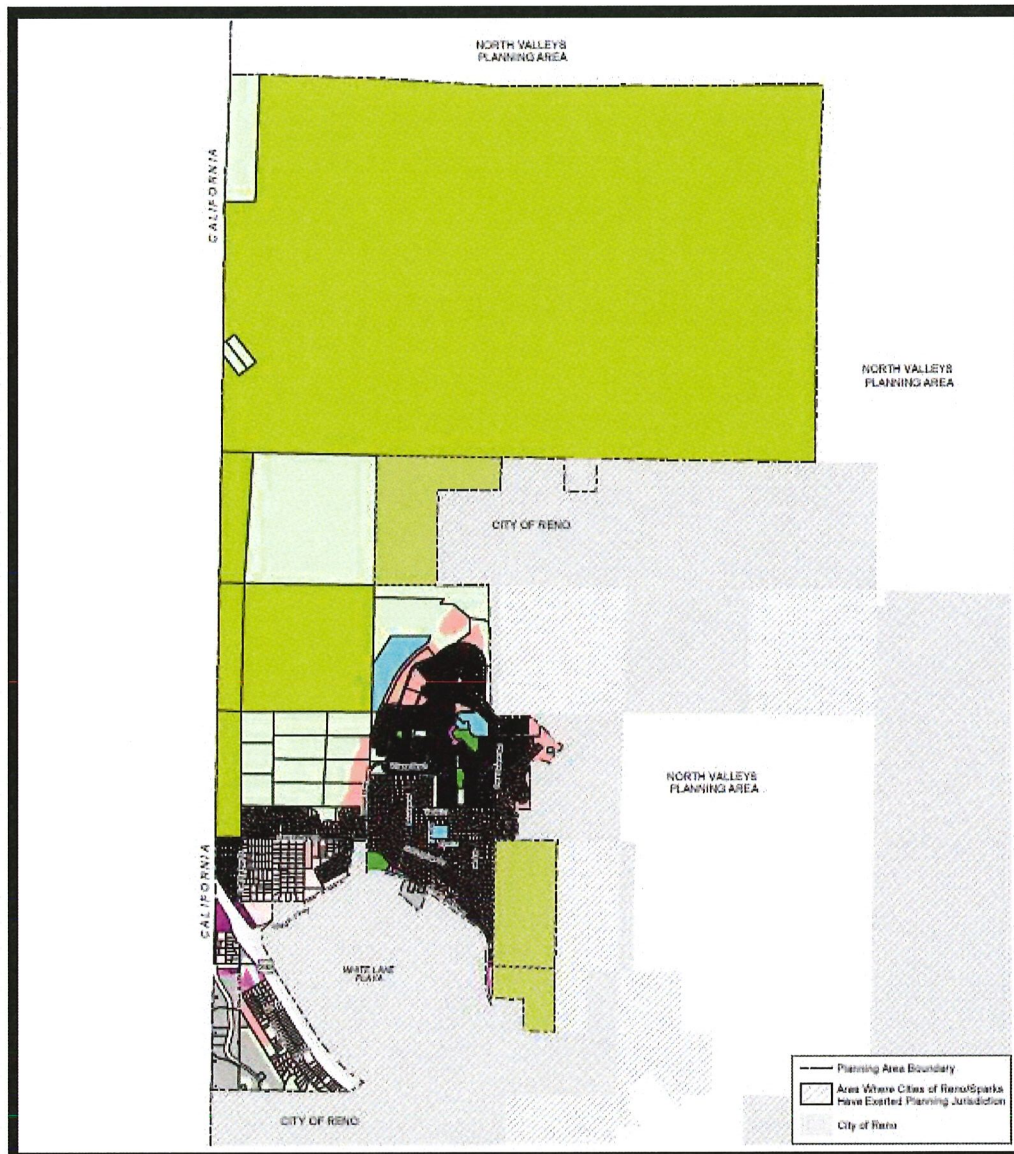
NORTH VALLEYS PLANNING AREA

CALIFORNIA

NORTH VALLEYS PLANNING AREA

CITY OF RENO

NORTH VALLEYS PLANNING AREA

CALIFORNIA

WHITE LAKE PLAYA

CITY OF RENO

Planning Area Boundary

Area Where Cities of Reno/Sparks Have Exerted Planning Jurisdiction

City of Reno